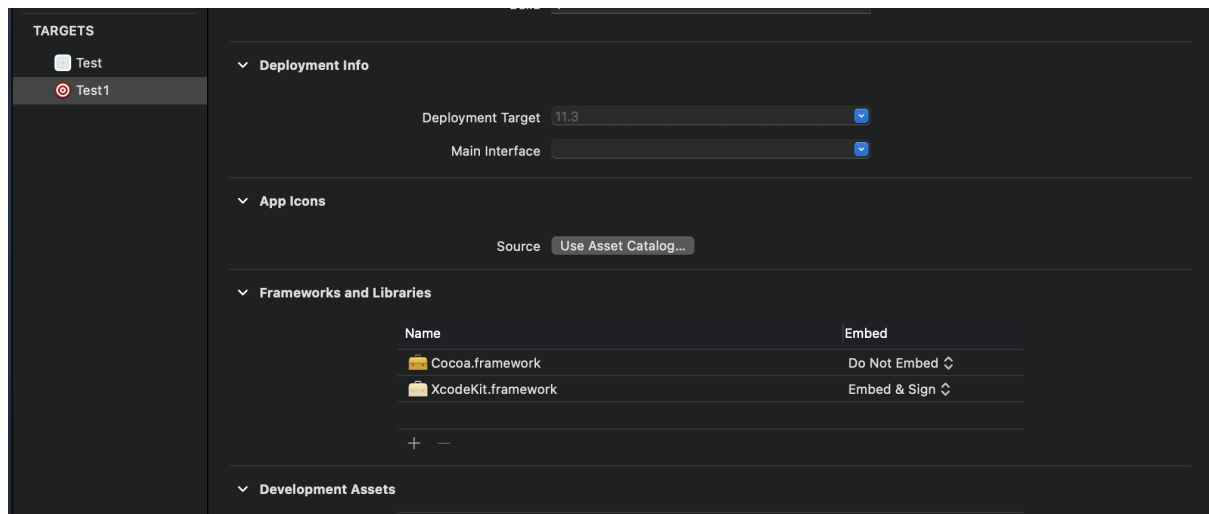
TARGETS
Test
Test1

Build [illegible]

Deployment Info

Deployment Target 11.3

Main Interface

App Icons

Source Use Asset Catalog...

Frameworks and Libraries

| Name | Embed |
|---|---|
| Cocoa.framework | Do Not Embed |
| XcodeKit.framework | Embed & Sign |

+ −

Development Assets